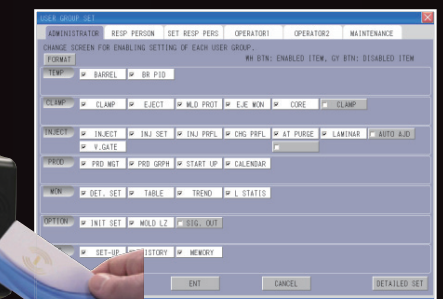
USER GROUP SET

ADMINISTRATOR | RESP PERSON | SET RESP PERS | OPERATOR1 | OPERATOR2 | MAINTENANCE

CHANGE SCREEN FOR ENABLING SETTING OF EACH USER GROUP.

WH BTN: ENABLED ITEM, GY BTN: DISABLED ITEM

FORMAT

TEMP
BARREL
BR PID

CLAMP
CLAMP
EJECT
MLD PROT
EJE MON
CORE
CLAMP

INJECT
INJECT
INJ SET
INJ PRFL
CHG PRFL
AT PURGE
LAMINAR
AUTO AJD
V.GATE

PROD
PRD WGT
PRD GRPH
START UP
CALENDAR

MON
DET. SET
TABLE
TREND
L STATIS

OPTION
INIT SET
MOLD LZ
SIG. OUT

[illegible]
SET-UP
HISTORY
MEMORY

ENT
CANCEL
DETAILED SET